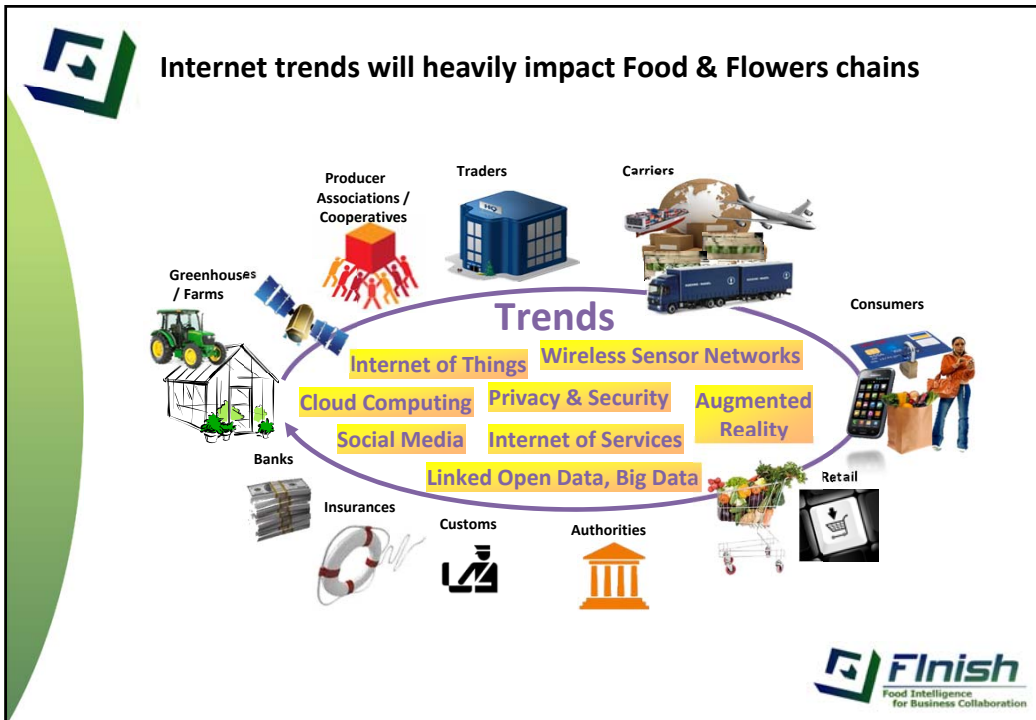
Internet trends will heavily impact Food & Flowers chains

Producer Associations / Cooperatives

Traders

HQ

Carriers

Greenhouses / Farms

Consumers

Trends

Internet of Things

Wireless Sensor Networks

Cloud Computing

Privacy & Security

Augmented Reality

Social Media

Internet of Services

Linked Open Data, Big Data

Banks

Retail

Insurances

Customs

Authorities

FInish
Food Intelligence for Business Collaboration